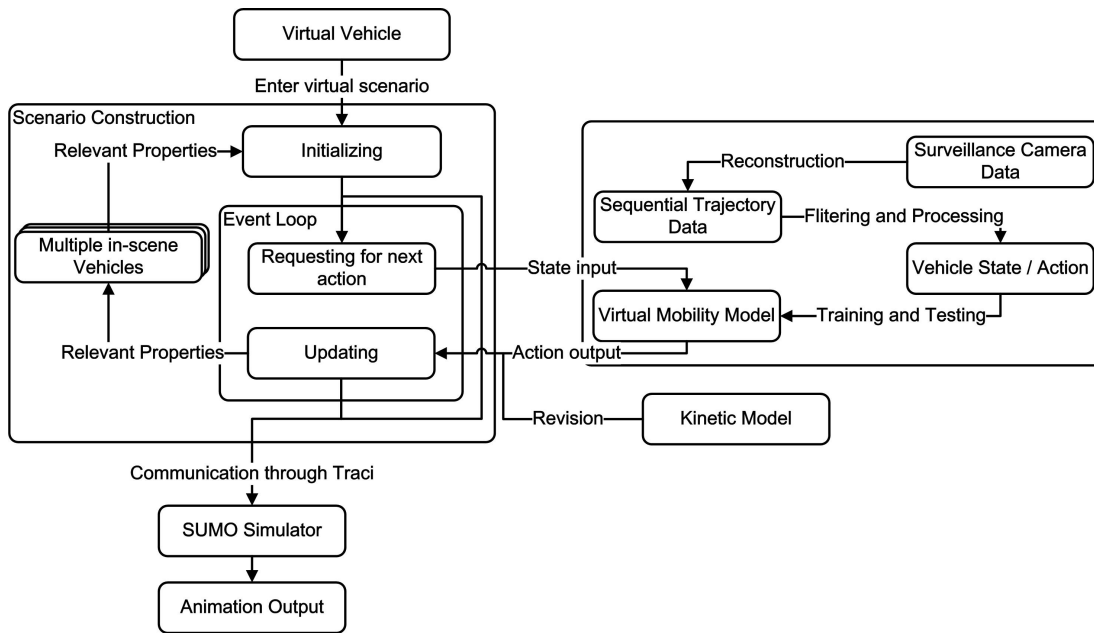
Virtual Vehicle

Enter virtual scenario

Scenario Construction

Relevant Properties

Initializing

Event Loop

Multiple in-scene Vehicles

Requesting for next action

State input

Relevant Properties

Updating

Action output

Reconstruction

Surveillance Camera Data

Sequential Trajectory Data

Flitering and Processing

Vehicle State / Action

Virtual Mobility Model

Training and Testing

Revision

Kinetic Model

Communication through Traci

SUMO Simulator

Animation Output